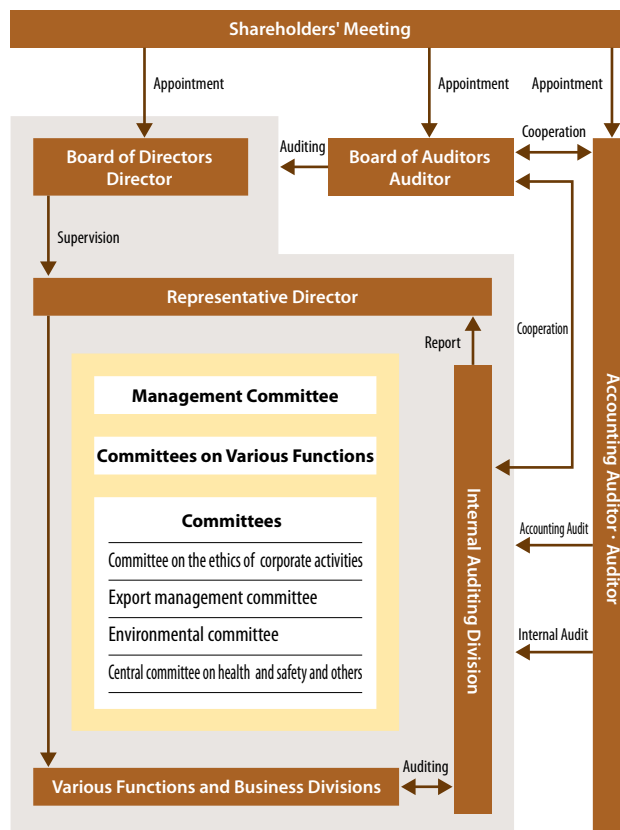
Shareholders' Meeting

Appointment

Appointment

Appointment

Board of Directors
Director

Auditing

Board of Auditors
Auditor

Cooperation

Supervision

Representative Director

Cooperation

Report

Management Committee

Committees on Various Functions

Committees

Committee on the ethics of corporate activities

Export management committee

Environmental committee

Central committee on health and safety and others

Internal Auditing Division

Accounting Auditor · Auditor

Accounting Audit

Internal Audit

Auditing

Various Functions and Business Divisions